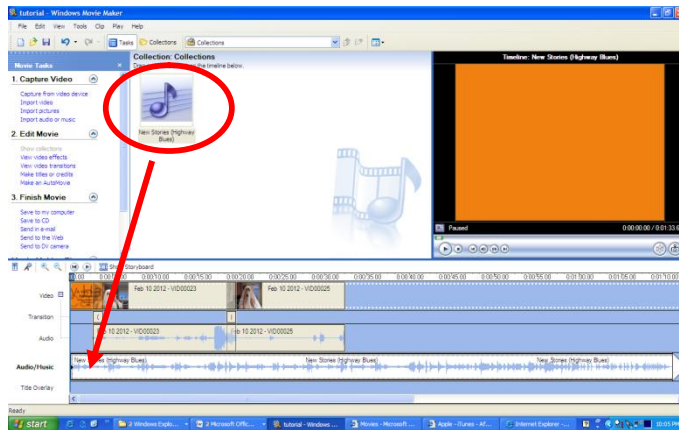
tutorial - Windows Movie Maker

File Edit View Tools Clip Play Help

Tasks Collections Collections

Movie Tasks

1. Capture Video

Capture from video device
Import video
Import pictures
Import audio or music

2. Edit Movie

Show collections
View video effects
View video transitions
Make titles or credits
Make an AutoMovie

3. Finish Movie

Save to my computer
Save to CD
Send in e-mail
Send to the Web
Send to DV camera

Collection: Collections

D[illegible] the timeline below.

New Stories (Highway Blues)

Timeline: New Stories (Highway Blues)

Paused

0:00:00.00 / 0:01:33.0

Show Storyboard

0:00 0:00:05.00 0:00:10.00 0:00:15.00 0:00:20.00 0:00:25.00 0:00:30.00 0:00:35.00 0:00:40.00 0:00:45.00 0:00:50.00 0:00:55.00 0:01:00.00 0:01:05.00 0:01:10.00

Video

Feb 10 2012 - VID00023

Feb 10 2012 - VID00025

Transition

Audio

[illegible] 10 2012 - VID00023

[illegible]b 10 2012 - VID00025

Audio/Music

New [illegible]es (Highway Blues)

New Stories (Highway Blues)

New Stories (Highway Blues)

Title Overlay

Ready

start

2 Windows Explo...

2 Microsoft Offic...

tutorial - Windows ...

Movies - Microsoft ...

Apple - iTunes - Af...

Internet Explorer - ...

10:05 PM